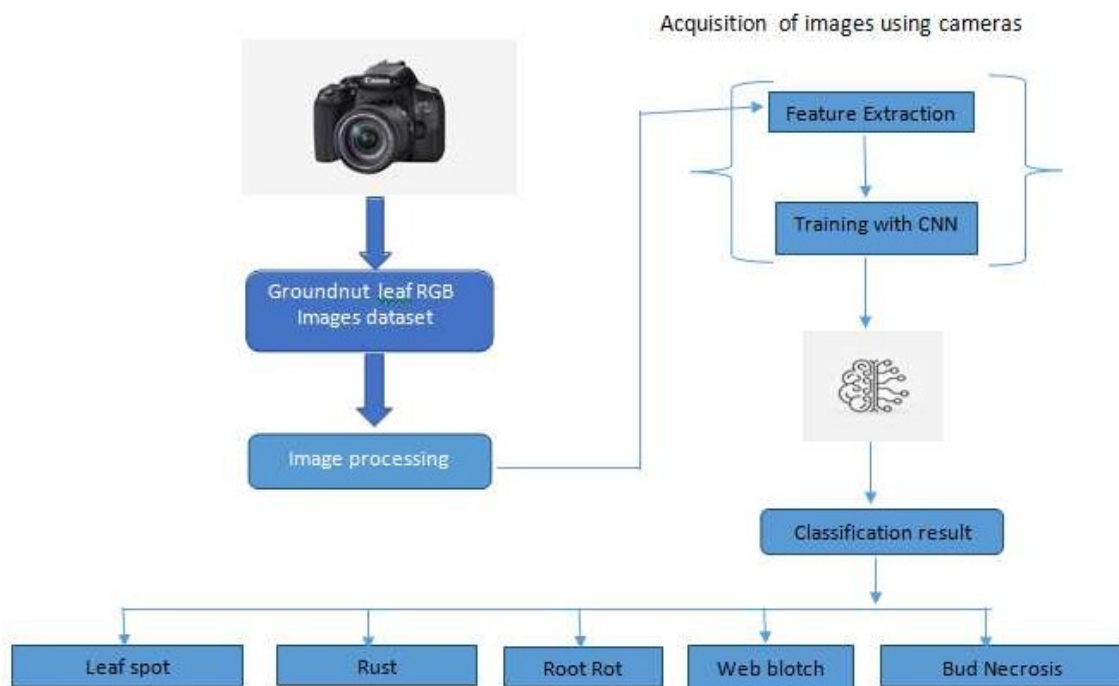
Acquisition of images using cameras

Groundnut leaf RGB Images dataset

Image processing

Feature Extraction

Training with CNN

Classification result

Leaf spot

Rust

Root Rot

Web blotch

Bud Necrosis